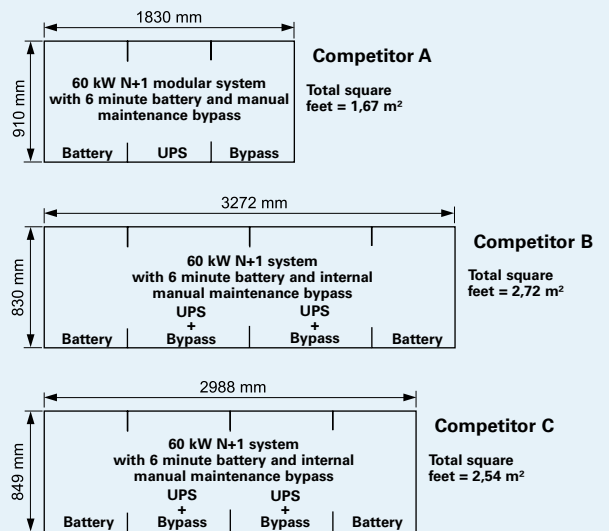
1830 mm

910 mm

60 kW N+1 modular system with 6 minute battery and manual maintenance bypass

Battery | UPS | Bypass

Competitor A

Total square feet = 1,67 m²

3272 mm

830 mm

60 kW N+1 system with 6 minute battery and internal manual maintenance bypass

Battery | UPS + Bypass | UPS + Bypass | Battery

Competitor B

Total square feet = 2,72 m²

2988 mm

849 mm

60 kW N+1 system with 6 minute battery and internal manual maintenance bypass

Battery | UPS + Bypass | UPS + Bypass | Battery

Competitor C

Total square feet = 2,54 m²